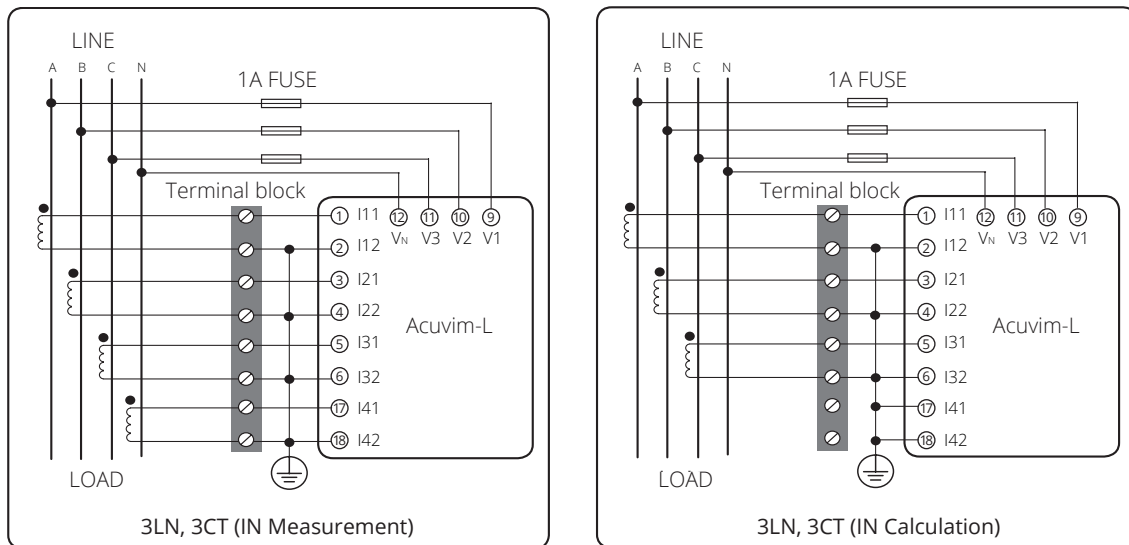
LINE

A B C N

1A FUSE

Terminal block

① I11 ⑫ $V_N$ ⑪ V3 ⑩ V2 ⑨ V1

② I12

③ I21

④ I22

⑤ I31

⑥ I32

⑰ I41

⑱ I42

Acuvim-L

LOAD

3LN, 3CT (IN Measurement)

LINE

A B C N

1A FUSE

Terminal block

① I11 ⑫ $V_N$ ⑪ V3 ⑩ V2 ⑨ V1

② I12

③ I21

④ I22

⑤ I31

⑥ I32

⑰ I41

⑱ I42

Acuvim-L

LOAD

3LN, 3CT (IN Calculation)